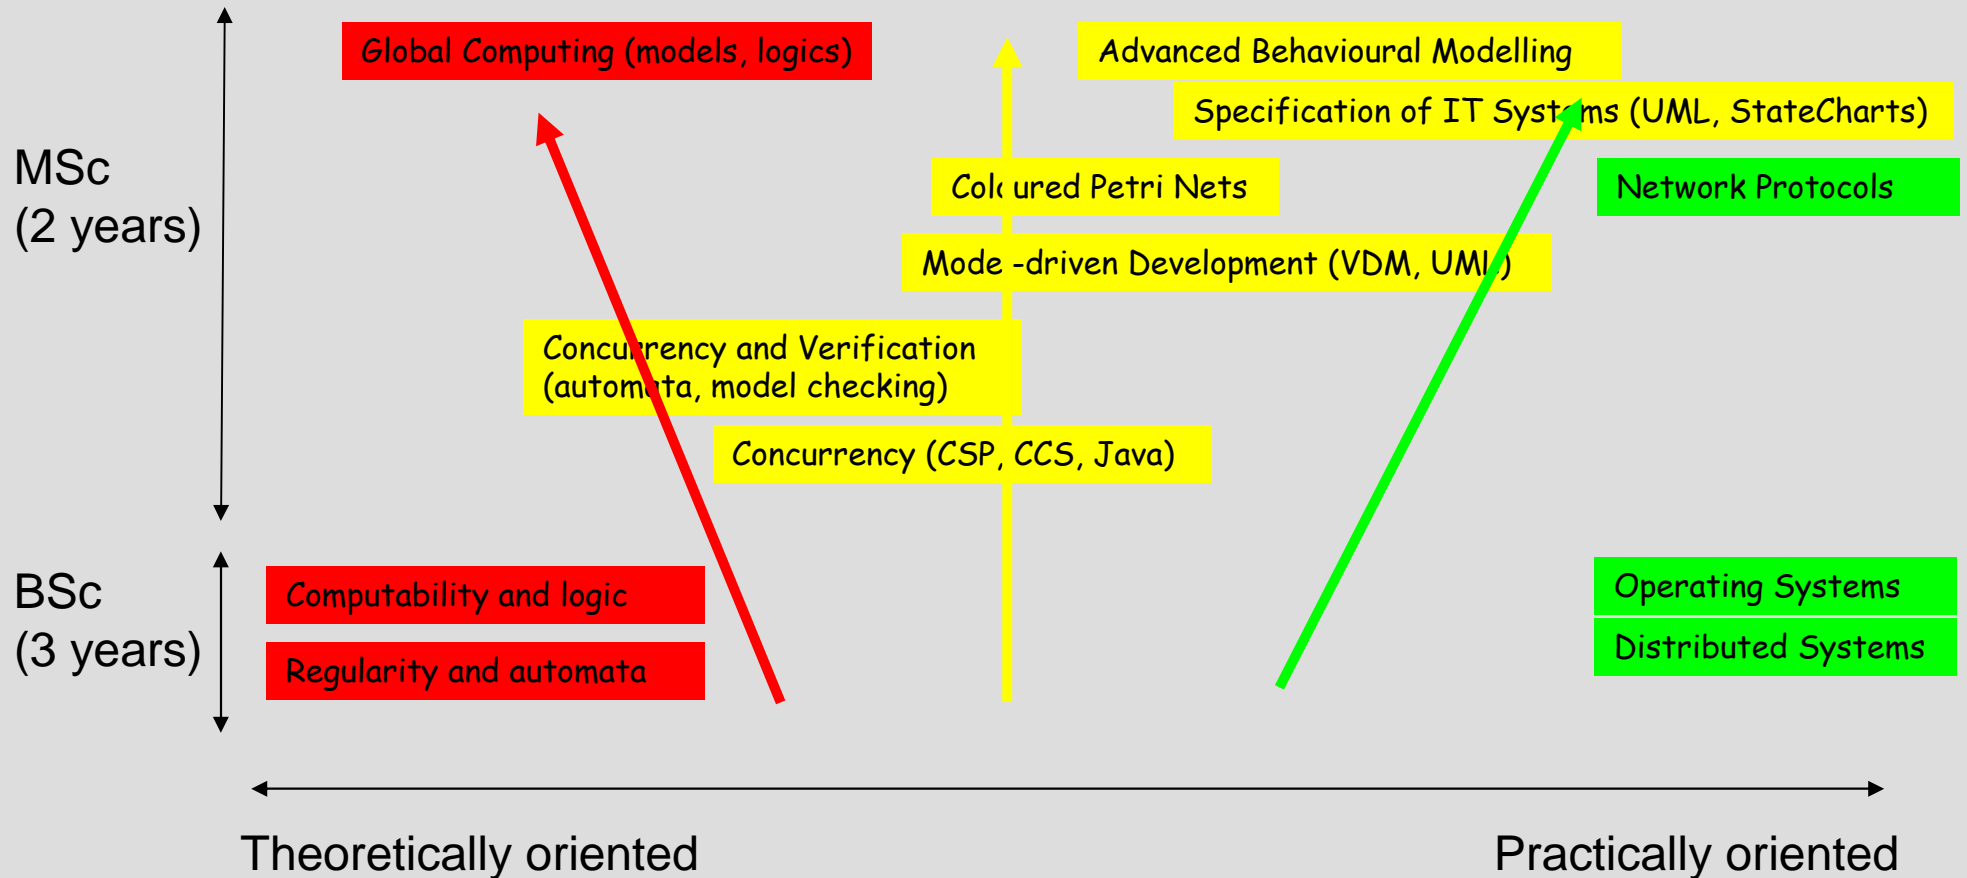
MSc
(2 years)

Global Computing (models, logics)

Advanced Behavioural Modelling

Specification of IT Syst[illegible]ms (UML, StateCharts)

Col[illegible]ured Petri Nets

Network Protocols

Mode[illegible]-driven Development (VDM, UM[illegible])

Concu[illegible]rency and Verification (autom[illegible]ta, model checking)

Concurrency (CSP, CCS, Java)

BSc
(3 years)

Computability and logic

Regularity and automata

Operating Systems

Distributed Systems

Theoretically oriented

Practically oriented